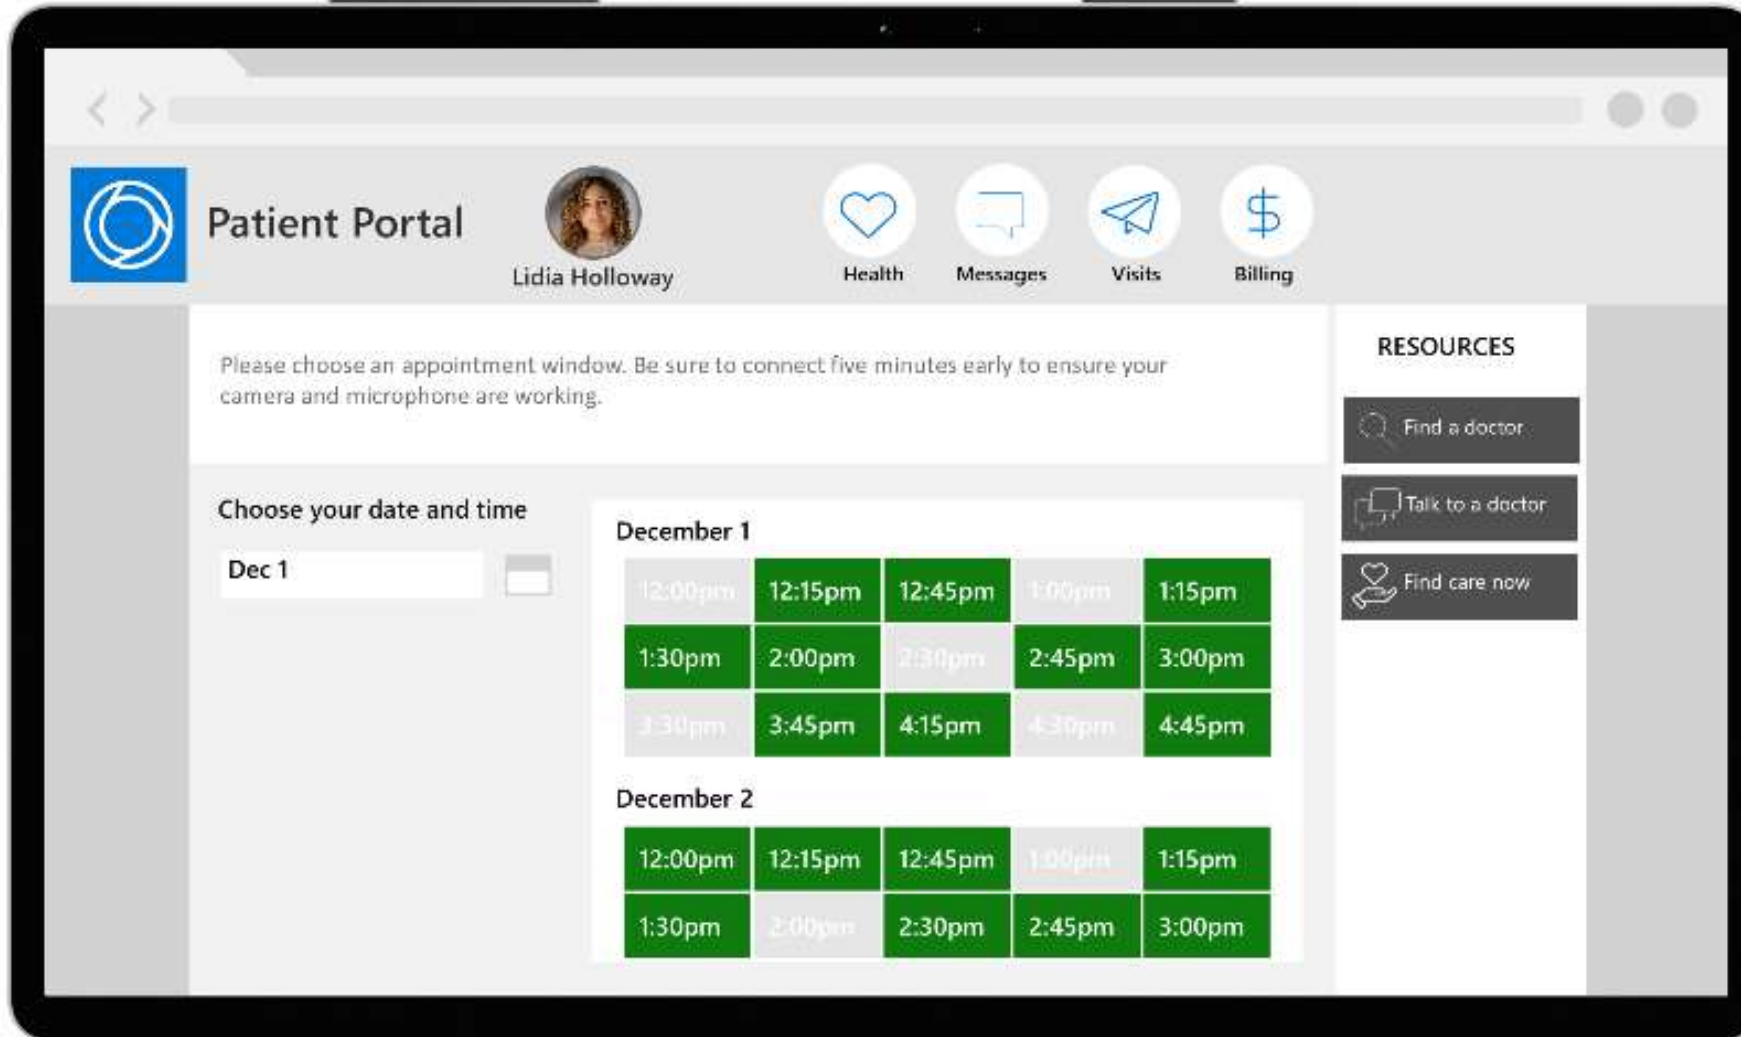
Patient Portal

Lidia Holloway

Health Messages Visits Billing

Please choose an appointment window. Be sure to connect five minutes early to ensure your camera and microphone are working.

Choose your date and time

Dec 1

December 1

| | | | | |
|---|---|---|---|---|
| 12:00pm | 12:15pm | 12:45pm | 1:00pm | 1:15pm |
| 1:30pm | 2:00pm | 2:30pm | 2:45pm | 3:00pm |
| 3:30pm | 3:45pm | 4:15pm | 4:30pm | 4:45pm |

December 2

| | | | | |
|---|---|---|---|---|
| 12:00pm | 12:15pm | 12:45pm | 1:00pm | 1:15pm |
| 1:30pm | 2:00pm | 2:30pm | 2:45pm | 3:00pm |

RESOURCES

Find a doctor

Talk to a doctor

Find care now